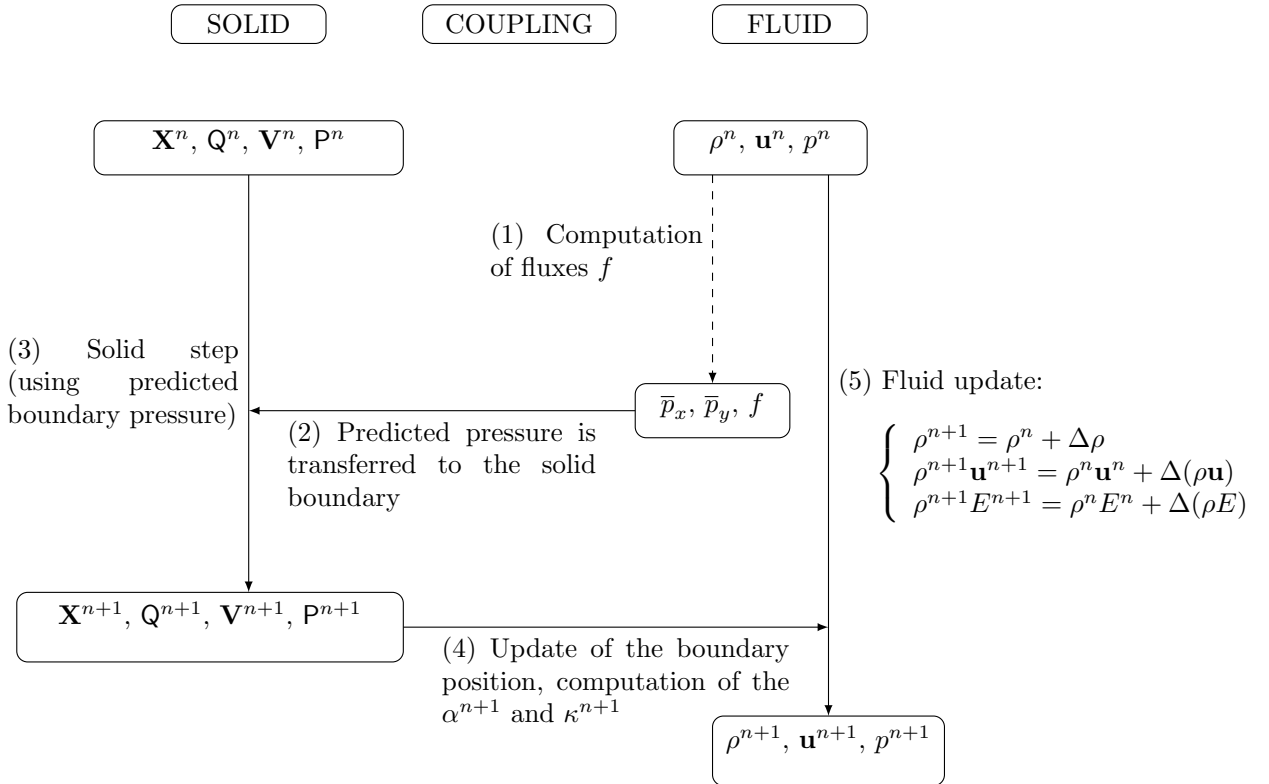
SOLID

COUPLING

FLUID

$\mathbf{X}^n$, $\mathsf{Q}^n$, $\mathbf{V}^n$, $\mathsf{P}^n$

$\rho^n$, $\mathbf{u}^n$, $p^n$

(1) Computation of fluxes $f$

(3) Solid step (using predicted boundary pressure)

$\overline{p}_x$, $\overline{p}_y$, $f$

(2) Predicted pressure is transferred to the solid boundary

(5) Fluid update:

$\begin{cases} \rho^{n+1} = \rho^n + \Delta\rho \\ \rho^{n+1}\mathbf{u}^{n+1} = \rho^n\mathbf{u}^n + \Delta(\rho\mathbf{u}) \\ \rho^{n+1}E^{n+1} = \rho^n E^n + \Delta(\rho E) \end{cases}$

$\mathbf{X}^{n+1}$, $\mathsf{Q}^{n+1}$, $\mathbf{V}^{n+1}$, $\mathsf{P}^{n+1}$

(4) Update of the boundary position, computation of the $\alpha^{n+1}$ and $\kappa^{n+1}$

$\rho^{n+1}$, $\mathbf{u}^{n+1}$, $p^{n+1}$